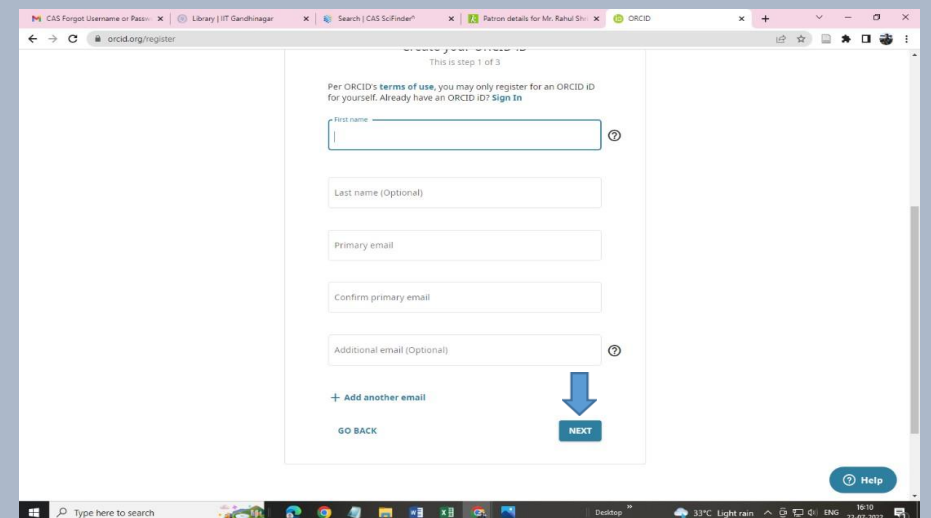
CAS Forgot Username or Passw
Library | IIT Gandhinagar
Search | CAS SciFinder
Patron details for Mr. Rahul Sh
ORCID

orcid.org/register

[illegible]
This is step 1 of 3

Per ORCID's terms of use, you may only register for an ORCID iD for yourself. Already have an ORCID iD? Sign In

First name

Last name (Optional)

Primary email

Confirm primary email

Additional email (Optional)

+ Add another email

GO BACK

NEXT

Help

Type here to search

Desktop

33°C Light rain

ENG

16:10
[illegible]